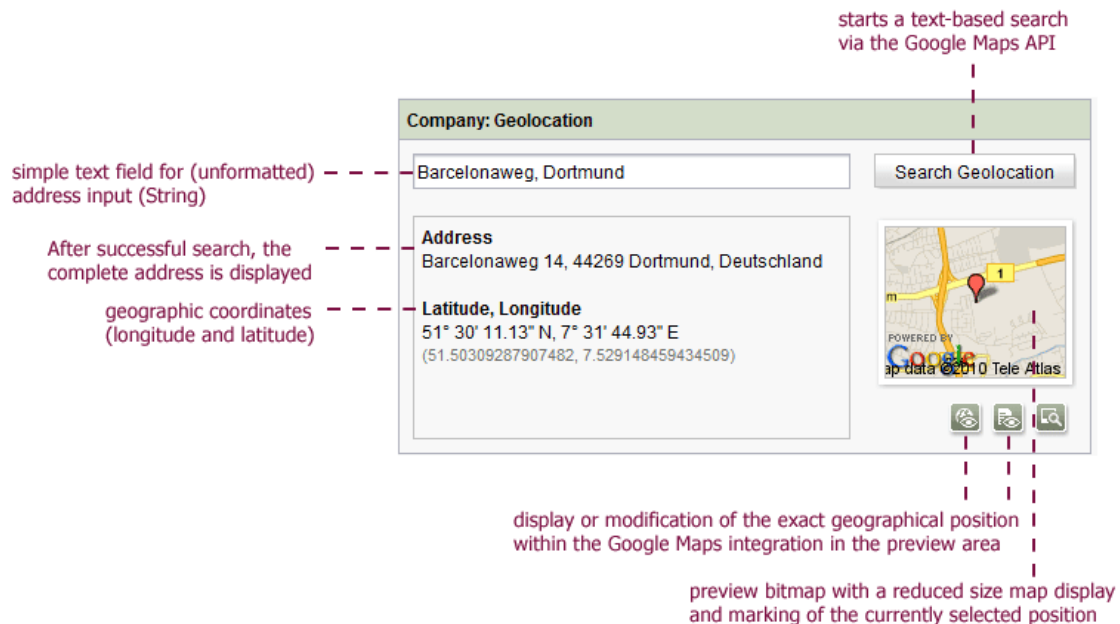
starts a text-based search via the Google Maps API

Company: Geolocation

simple text field for (unformatted) address input (String)

Barcelonaweg, Dortmund

Search Geolocation

After successful search, the complete address is displayed

Address
Barcelonaweg 14, 44269 Dortmund, Deutschland

geographic coordinates (longitude and latitude)

Latitude, Longitude
51° 30' 11.13" N, 7° 31' 44.93" E
(51.50309287907482, 7.529148459434509)

1

POWERED BY
Google
ap data ©2010 Tele Atlas

display or modification of the exact geographical position within the Google Maps integration in the preview area

preview bitmap with a reduced size map display and marking of the currently selected position